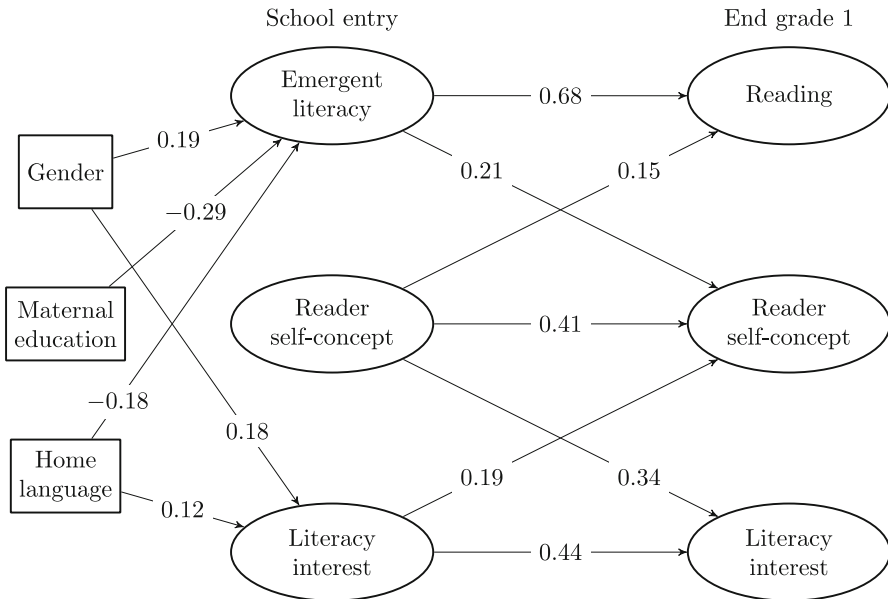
School entry

End grade 1

Emergent literacy

0.68

Reading

Gender

0.19

0.21

0.15

−0.29

Maternal education

Reader self-concept

0.41

Reader self-concept

−0.18

0.18

Home language

0.19

0.34

0.12

Literacy interest

0.44

Literacy interest